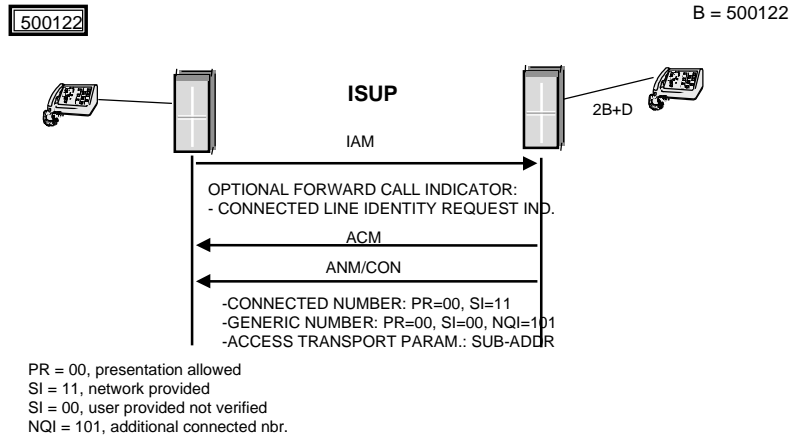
500122

B = 500122

ISUP

2B+D

IAM

OPTIONAL FORWARD CALL INDICATOR:
- CONNECTED LINE IDENTITY REQUEST IND.

ACM

ANM/CON

-CONNECTED NUMBER: PR=00, SI=11
-GENERIC NUMBER: PR=00, SI=00, NQI=101
-ACCESS TRANSPORT PARAM.: SUB-ADDR

PR = 00, presentation allowed
SI = 11, network provided
SI = 00, user provided not verified
NQI = 101, additional connected nbr.